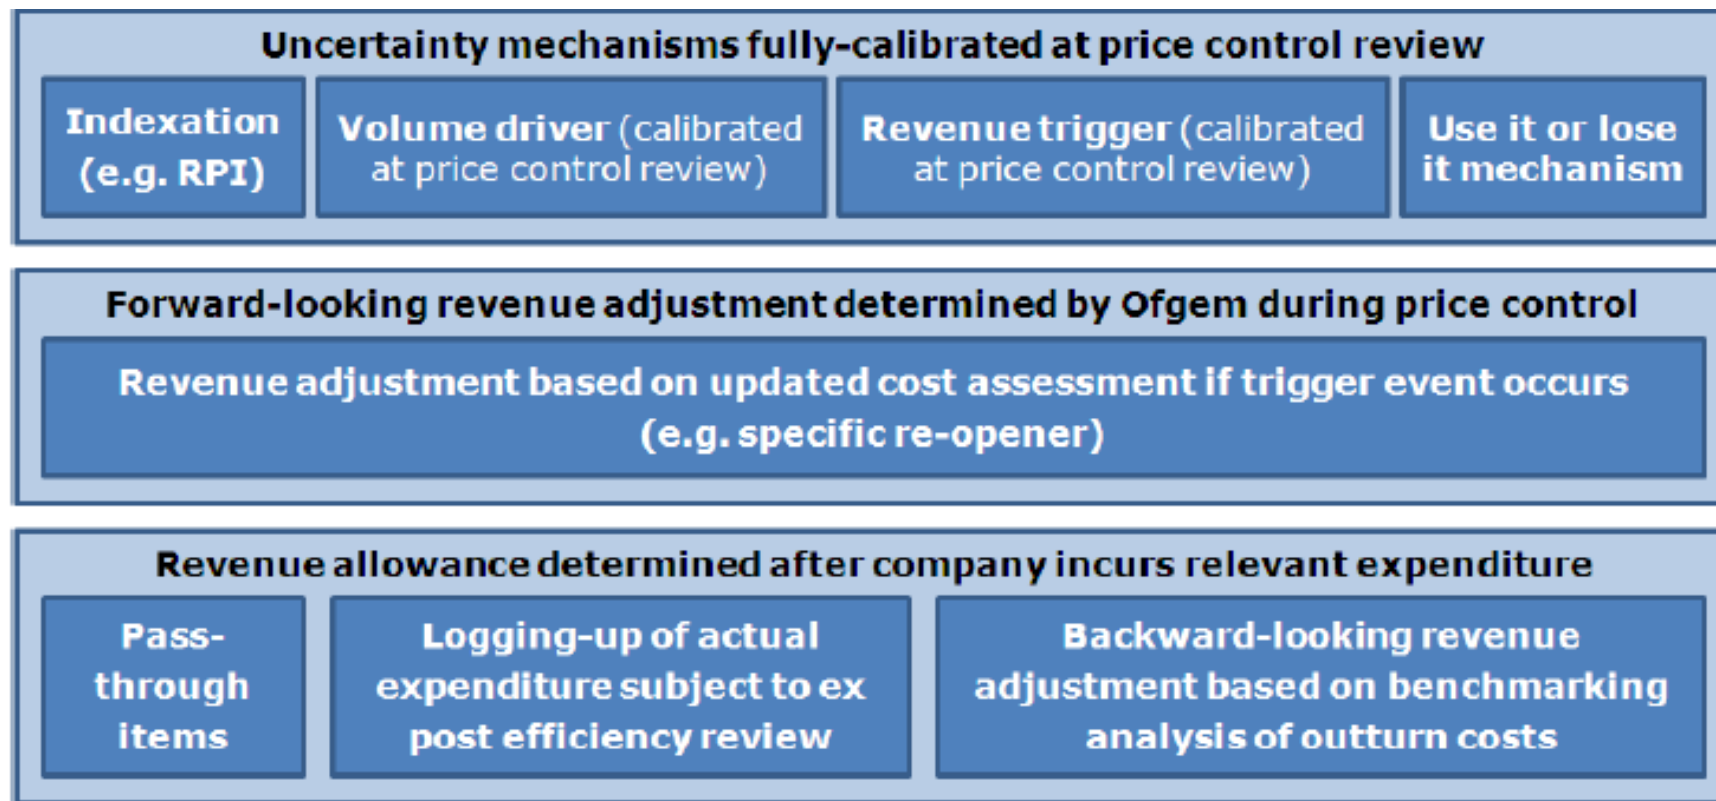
Uncertainty mechanisms fully-calibrated at price control review

Indexation (e.g. RPI)

Volume driver (calibrated at price control review)

Revenue trigger (calibrated at price control review)

Use it or lose it mechanism

Forward-looking revenue adjustment determined by Ofgem during price control

Revenue adjustment based on updated cost assessment if trigger event occurs (e.g. specific re-opener)

Revenue allowance determined after company incurs relevant expenditure

Pass-through items

Logging-up of actual expenditure subject to ex post efficiency review

Backward-looking revenue adjustment based on benchmarking analysis of outturn costs